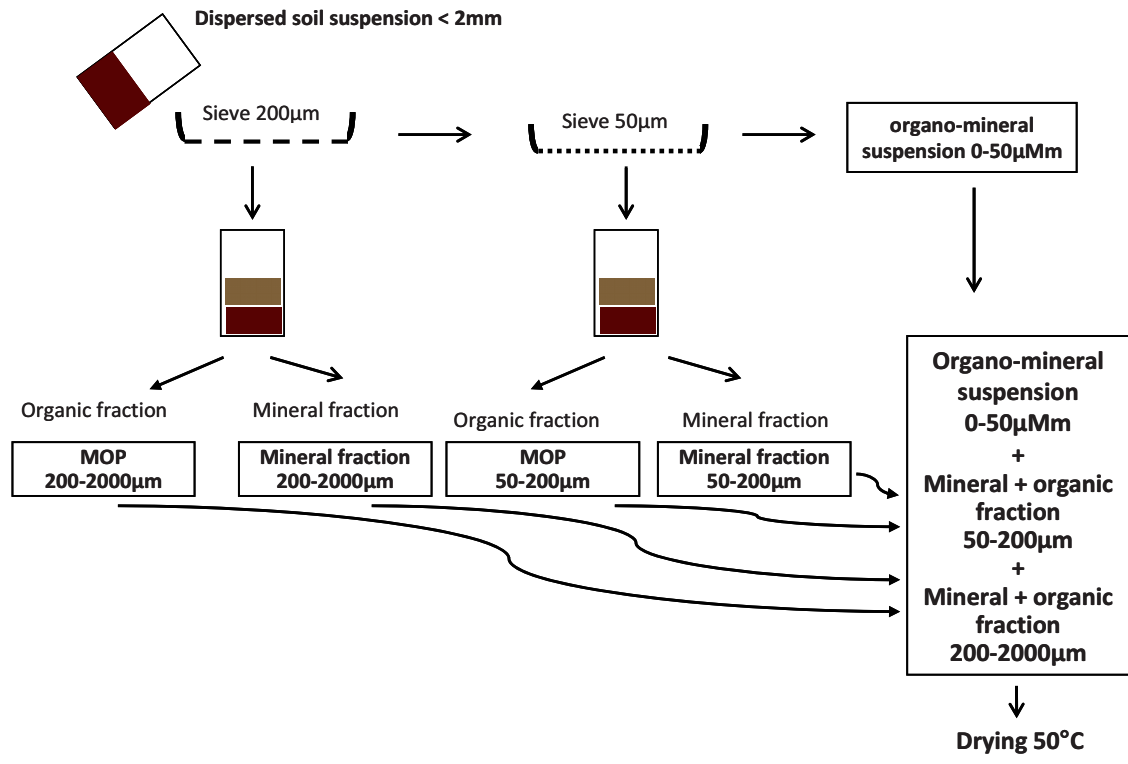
Dispersed soil suspension < 2mm

Sieve 200µm

Sieve 50µm

organo-mineral suspension 0-50µMm

Organic fraction

Mineral fraction

Organic fraction

Mineral fraction

MOP 200-2000µm

Mineral fraction 200-2000µm

MOP 50-200µm

Mineral fraction 50-200µm

Organo-mineral suspension 0-50µMm + Mineral + organic fraction 50-200µm + Mineral + organic fraction 200-2000µm

Drying 50°C